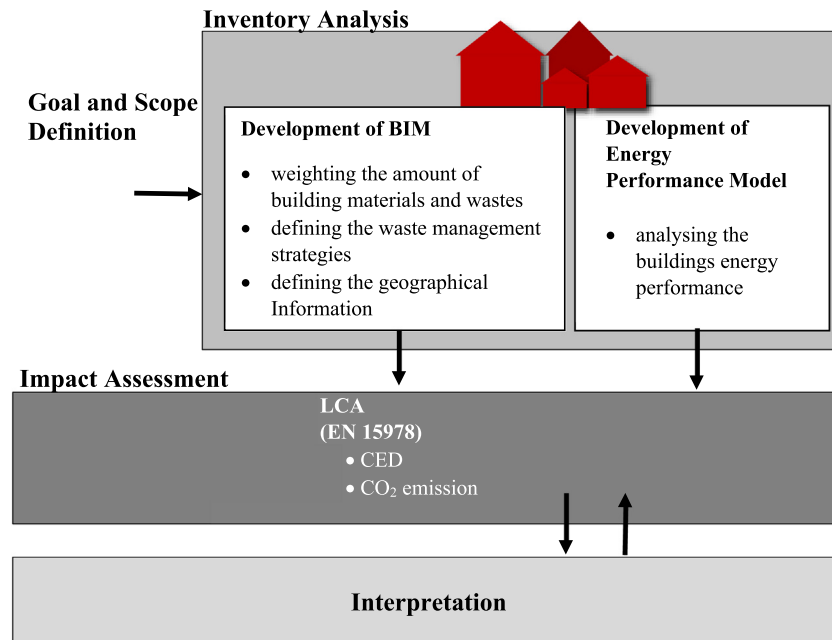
Inventory Analysis

Goal and Scope Definition

Development of BIM

- weighting the amount of building materials and wastes
- defining the waste management strategies
- defining the geographical Information

Development of Energy Performance Model

- analysing the buildings energy performance

Impact Assessment

LCA
(EN 15978)
• CED
• $CO_2$ emission

Interpretation